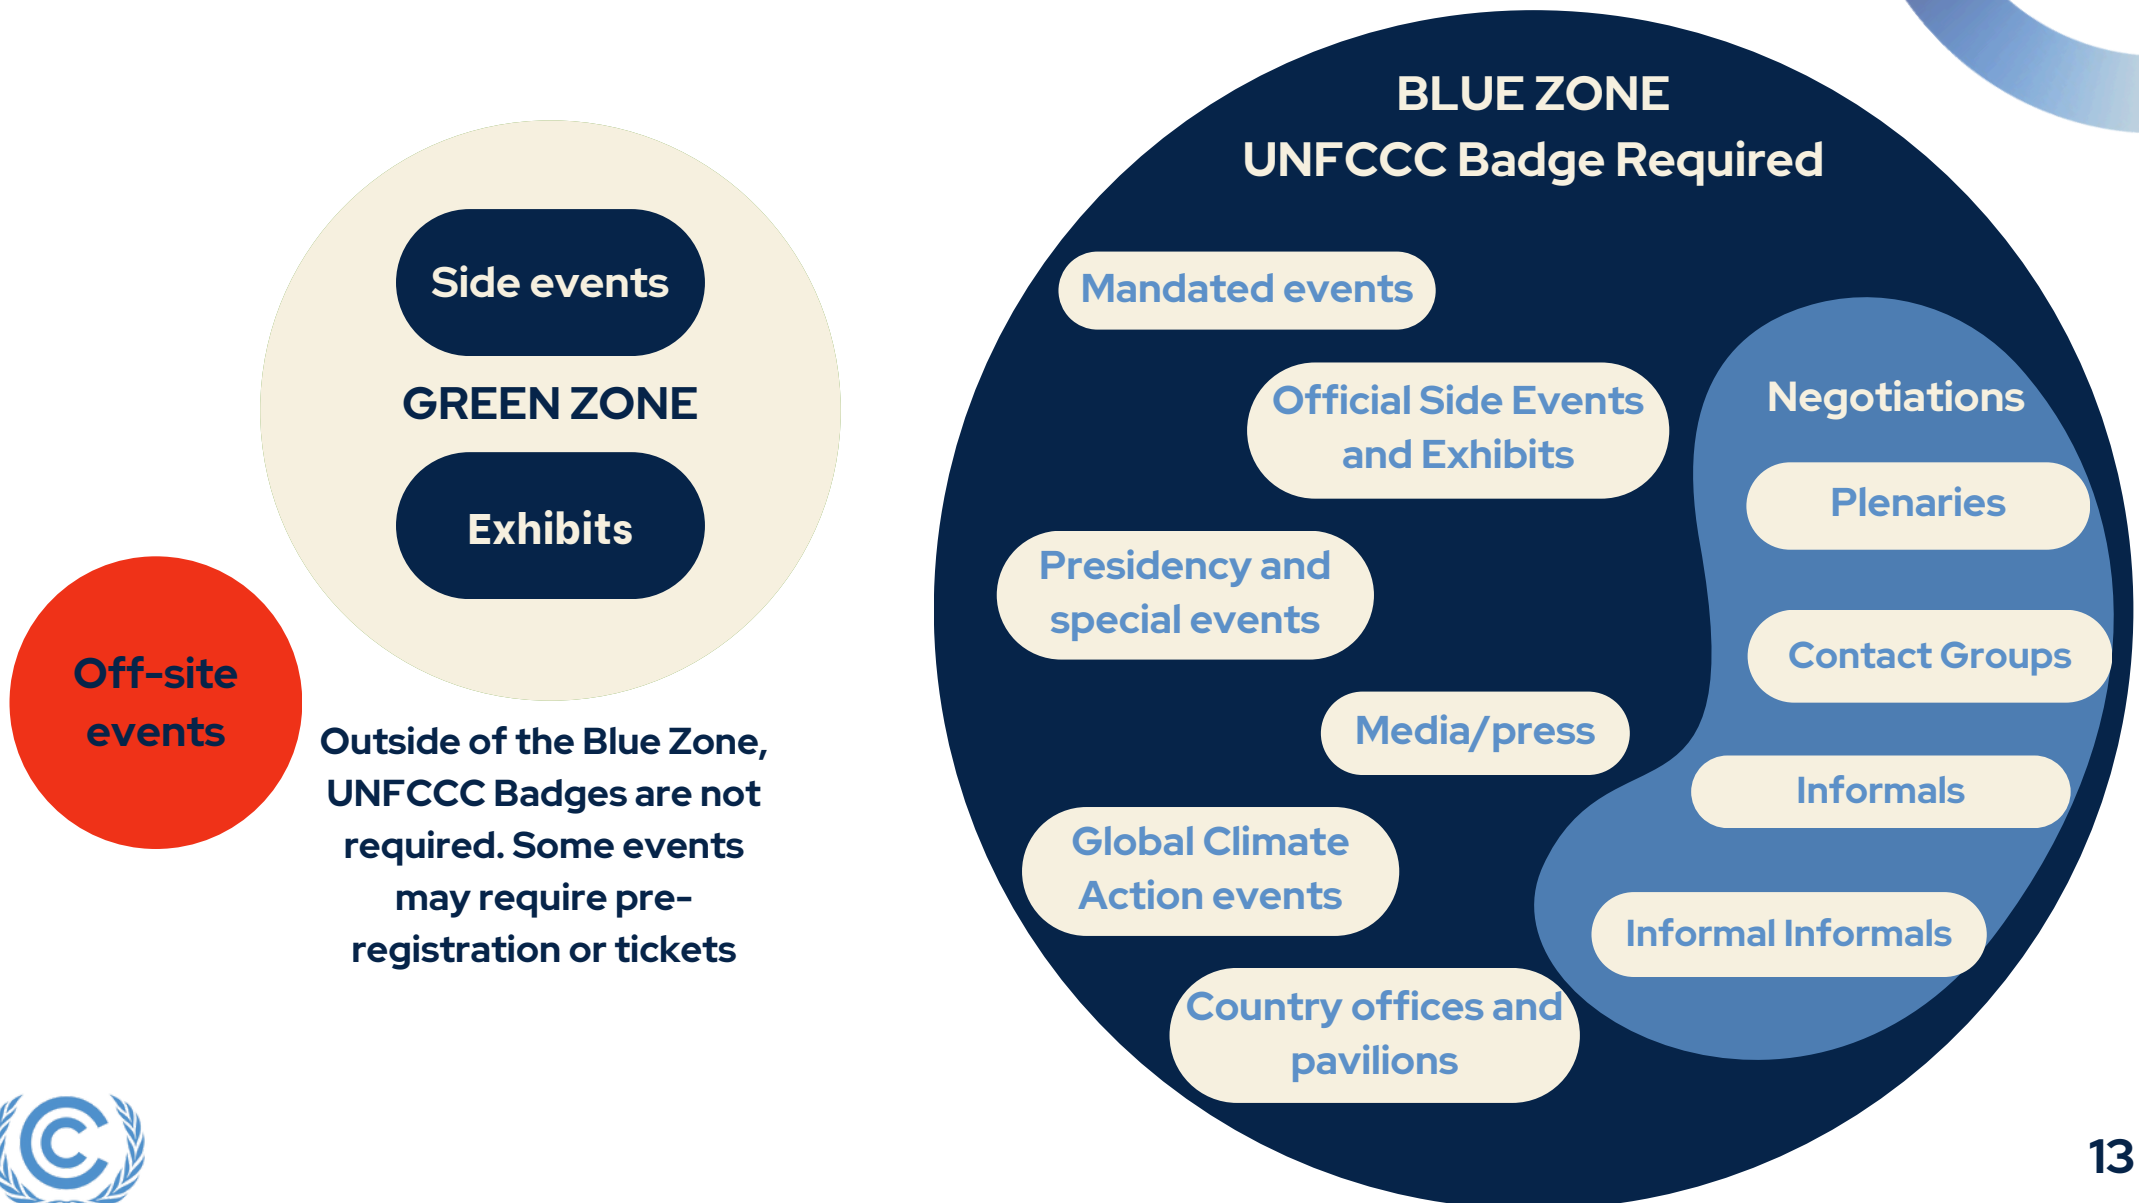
Side events

GREEN ZONE

Exhibits

Off-site events

Outside of the Blue Zone, UNFCCC Badges are not required. Some events may require pre-registration or tickets

BLUE ZONE
UNFCCC Badge Required

Mandated events

Official Side Events and Exhibits

Presidency and special events

Media/press

Global Climate Action events

Country offices and pavilions

Negotiations

Plenaries

Contact Groups

Informals

Informal Informals

13